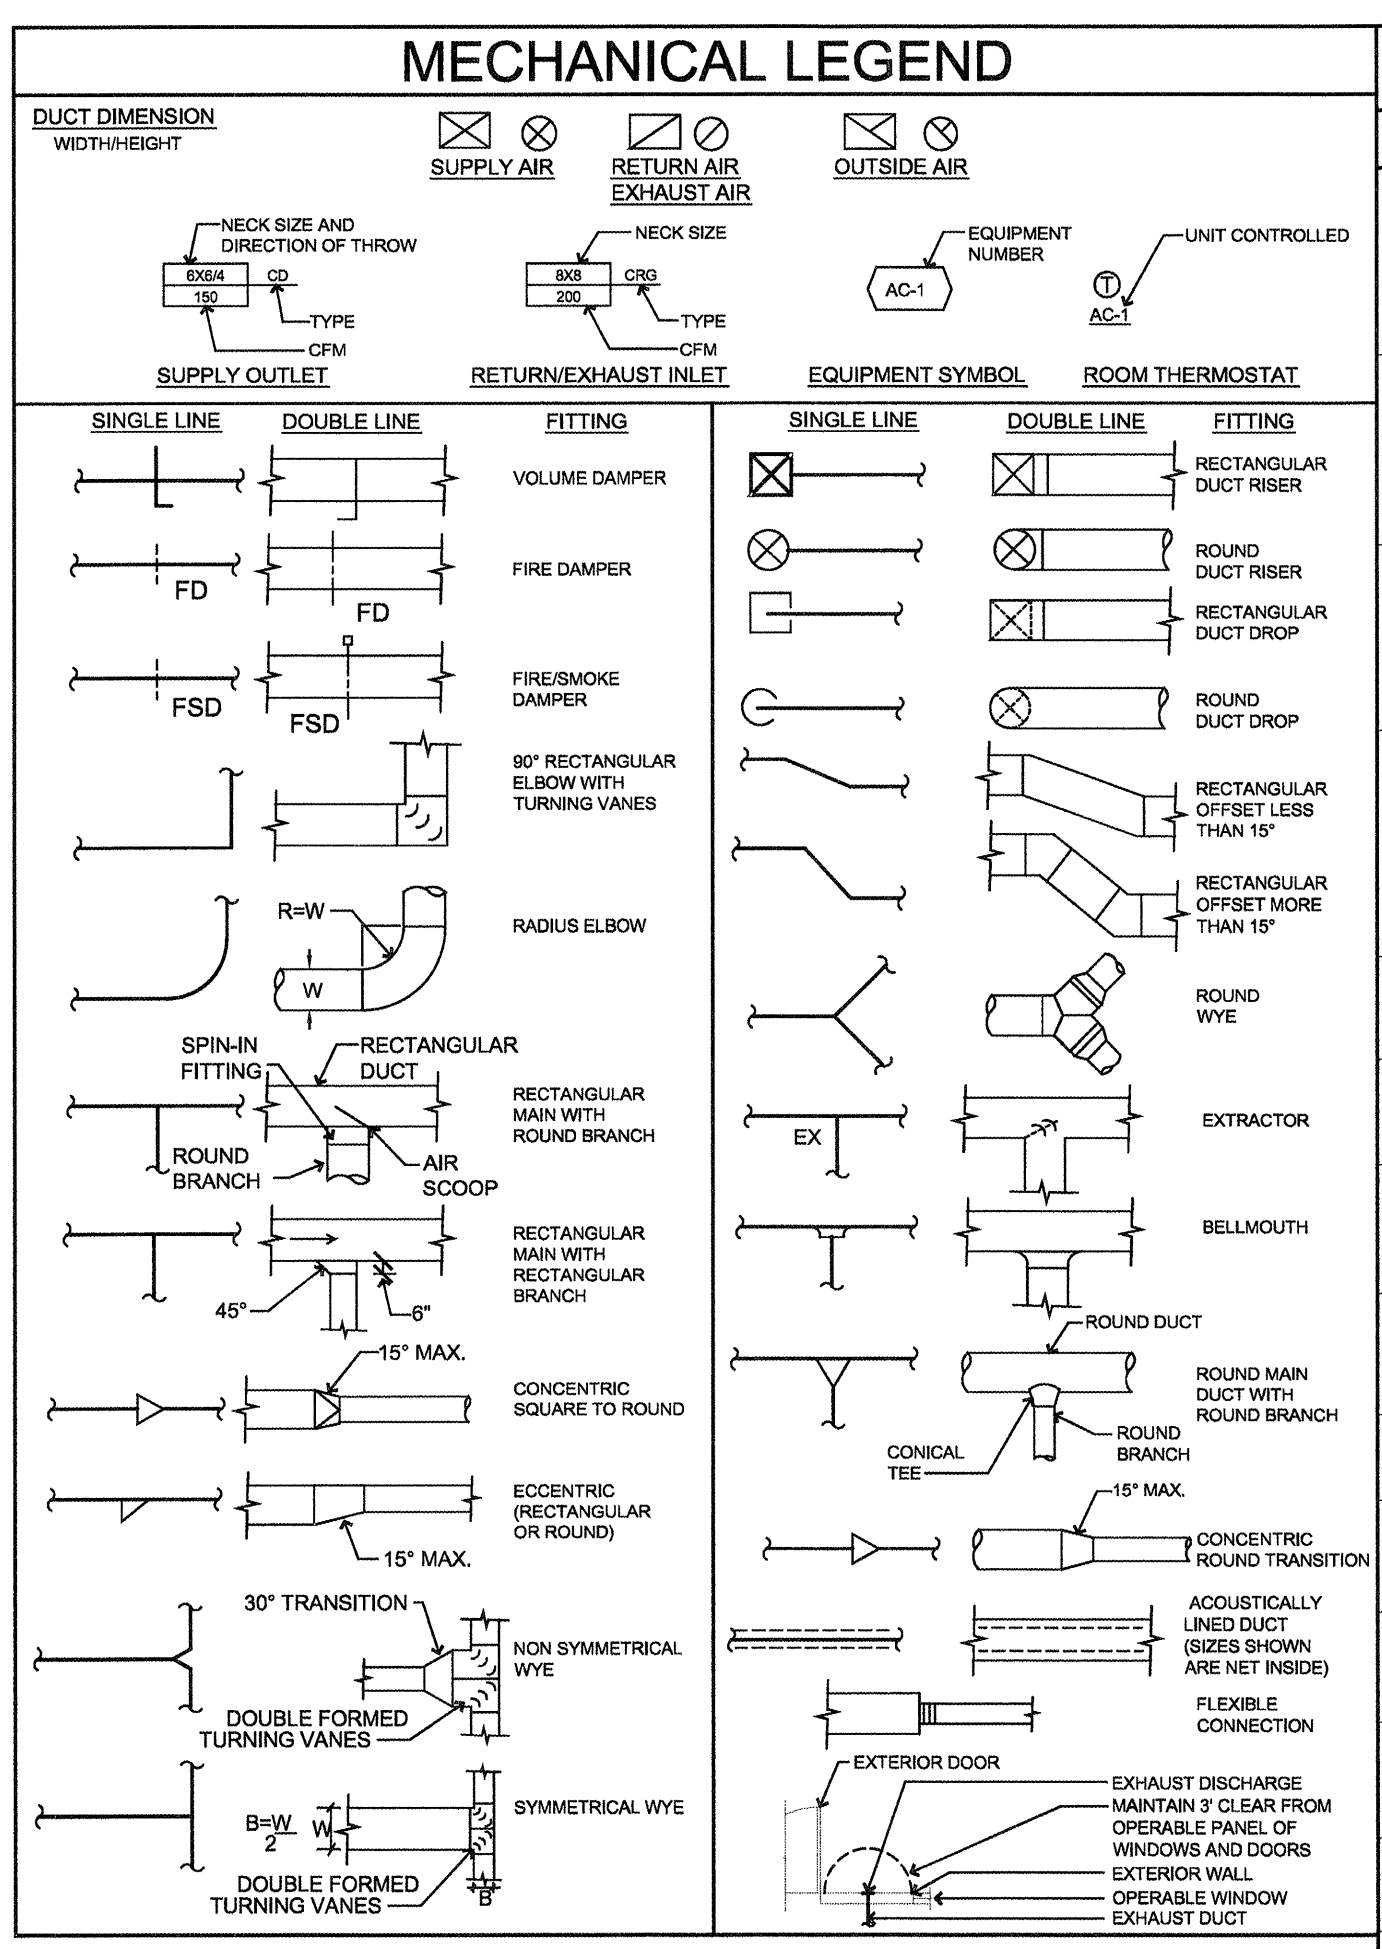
MECHANICAL LEGEND

DUCT DIMENSION
WIDTH/HEIGHT

SUPPLY AIR

RETURN AIR
EXHAUST AIR

OUTSIDE AIR

NECK SIZE AND DIRECTION OF THROW
6X6/4
150
CD
TYPE
CFM
SUPPLY OUTLET

NECK SIZE
8X8
200
CRG
TYPE
CFM
RETURN/EXHAUST INLET

EQUIPMENT NUMBER
AC-1
EQUIPMENT SYMBOL

UNIT CONTROLLED
T
AC-1
ROOM THERMOSTAT

| SINGLE LINE | DOUBLE LINE | FITTING |
|---|---|---|
| | | VOLUME DAMPER |
| FD | FD | FIRE DAMPER |
| FSD | FSD | FIRE/SMOKE DAMPER |
| | | 90° RECTANGULAR ELBOW WITH TURNING VANES |
| | R=W, W | RADIUS ELBOW |
| ROUND BRANCH | SPIN-IN FITTING, RECTANGULAR DUCT, AIR SCOOP | RECTANGULAR MAIN WITH ROUND BRANCH |
| | 45°, 6" | RECTANGULAR MAIN WITH RECTANGULAR BRANCH |
| | 15° MAX. | CONCENTRIC SQUARE TO ROUND |
| | 15° MAX. | ECCENTRIC (RECTANGULAR OR ROUND) |
| | 30° TRANSITION, DOUBLE FORMED TURNING VANES | NON SYMMETRICAL WYE |
| | $B=\frac{W}{2}$, W, B, DOUBLE FORMED TURNING VANES | SYMMETRICAL WYE |

| SINGLE LINE | DOUBLE LINE | FITTING |
|---|---|---|
| | | RECTANGULAR DUCT RISER |
| | | ROUND DUCT RISER |
| | | RECTANGULAR DUCT DROP |
| | | ROUND DUCT DROP |
| | | RECTANGULAR OFFSET LESS THAN 15° |
| | | RECTANGULAR OFFSET MORE THAN 15° |
| | | ROUND WYE |
| EX | | EXTRACTOR |
| | | BELLMOUTH |
| | ROUND DUCT, CONICAL TEE, ROUND BRANCH | ROUND MAIN DUCT WITH ROUND BRANCH |
| | 15° MAX. | CONCENTRIC ROUND TRANSITION |
| | | ACOUSTICALLY LINED DUCT (SIZES SHOWN ARE NET INSIDE) |
| | | FLEXIBLE CONNECTION |

EXTERIOR DOOR
EXHAUST DISCHARGE
MAINTAIN 3' CLEAR FROM OPERABLE PANEL OF WINDOWS AND DOORS
EXTERIOR WALL
OPERABLE WINDOW
EXHAUST DUCT